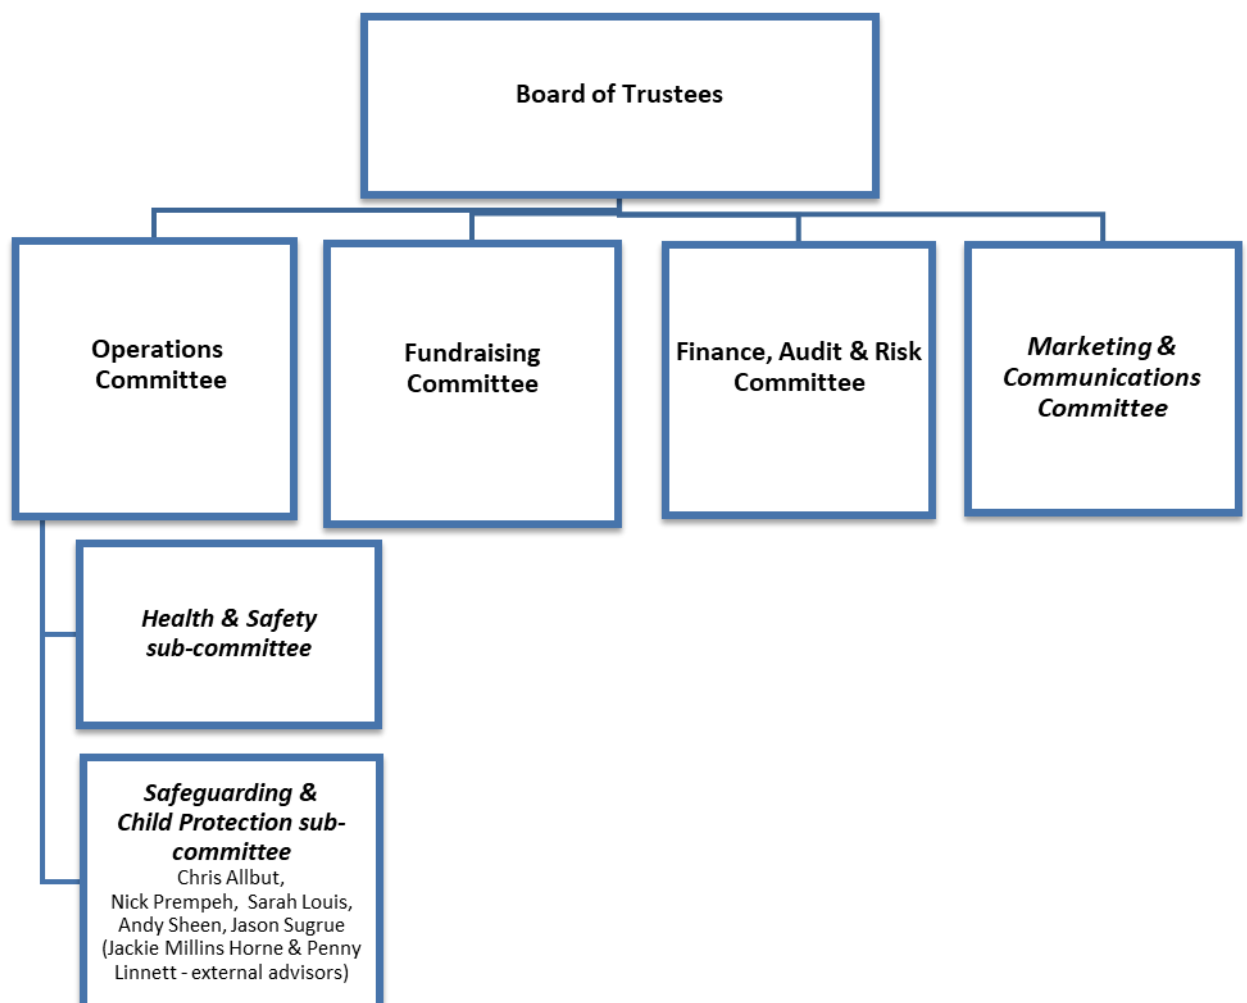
Board of Trustees

Operations Committee

Fundraising Committee

Finance, Audit & Risk Committee

Marketing & Communications Committee

Health & Safety sub-committee

Safeguarding & Child Protection sub-committee
Chris Allbut, Nick Prempeh, Sarah Louis, Andy Sheen, Jason Sugrue (Jackie Millins Horne & Penny Linnett - external advisors)